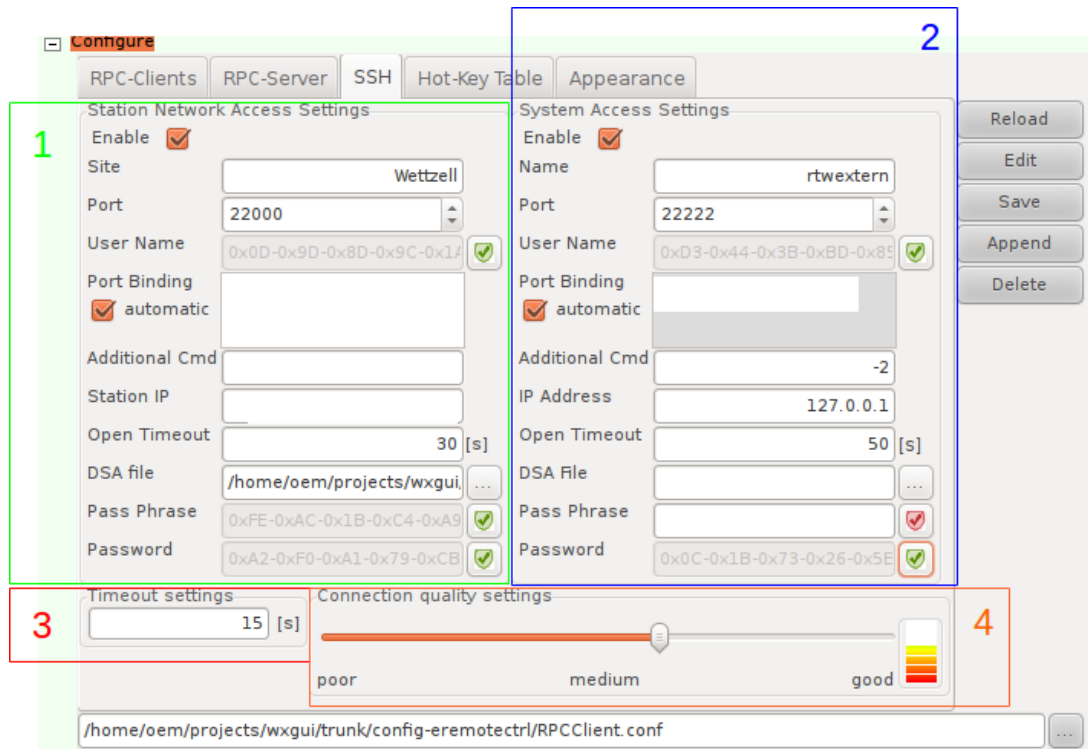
⊟ Configure

RPC-Clients | RPC-Server | SSH | Hot-Key Table | Appearance

1

Station Network Access Settings
Enable
Site Wettzell
Port 22000
User Name 0x0D-0x9D-0x8D-0x9C-0x1A
Port Binding
automatic
Additional Cmd
Station IP
Open Timeout 30 [s]
DSA file /home/oem/projects/wxgui,
Pass Phrase 0xFE-0xAC-0x1B-0xC4-0xA9
Password 0xA2-0xF0-0xA1-0x79-0xCB

2

System Access Settings
Enable
Name rtwextern
Port 22222
User Name 0xD3-0x44-0x3B-0xBD-0x85
Port Binding
automatic
Additional Cmd -2
IP Address 127.0.0.1
Open Timeout 50 [s]
DSA File
Pass Phrase
Password 0x0C-0x1B-0x73-0x26-0x5E

Reload
Edit
Save
Append
Delete

3

Timeout settings
15 [s]

4

Connection quality settings
poor medium good

/home/oem/projects/wxgui/trunk/config-eremotectrl/RPCClient.conf ...